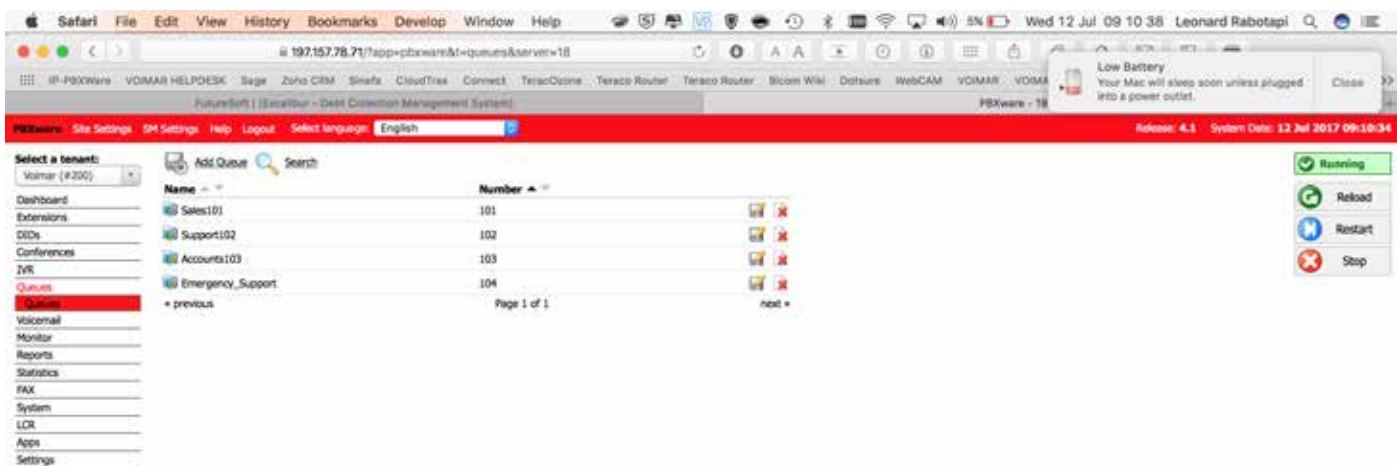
Safari File Edit View History Bookmarks Develop Window Help 5% Wed 12 Jul 09 10 38 Leonard Rabotapi

197.157.78.71/?app=pbxware&t=queues&server=18

IP-PBXWare VOIMAR HELPDESK Sage Zoho CRM Sinefa CloudTrax Connect TeracOzone Teraco Router Teraco Router Bicom Wiki Dotsure WebCAM VOIMAR VOIMA

FutureSoft | (Excalibur - Debt Collection Management System) PBXware - 19

Low Battery
Your Mac will sleep soon unless plugged into a power outlet.
Close

PBXware Site Settings SM Settings Help Logout Select language: English

Release: 4.1 System Date: 12 Jul 2017 09:10:34

Select a tenant:
Voimar (#200)
Dashboard
Extensions
DIDs
Conferences
IVR
Queues
Queues
Voicemail
Monitor
Reports
Statistics
FAX
System
LCR
Apps
Settings

Add Queue Search

| Name | Number |
|---|---|
| Sales101 | 101 |
| Support102 | 102 |
| Accounts103 | 103 |
| Emergency_Support | 104 |

« previous Page 1 of 1 next »

Running
Reload
Restart
Stop